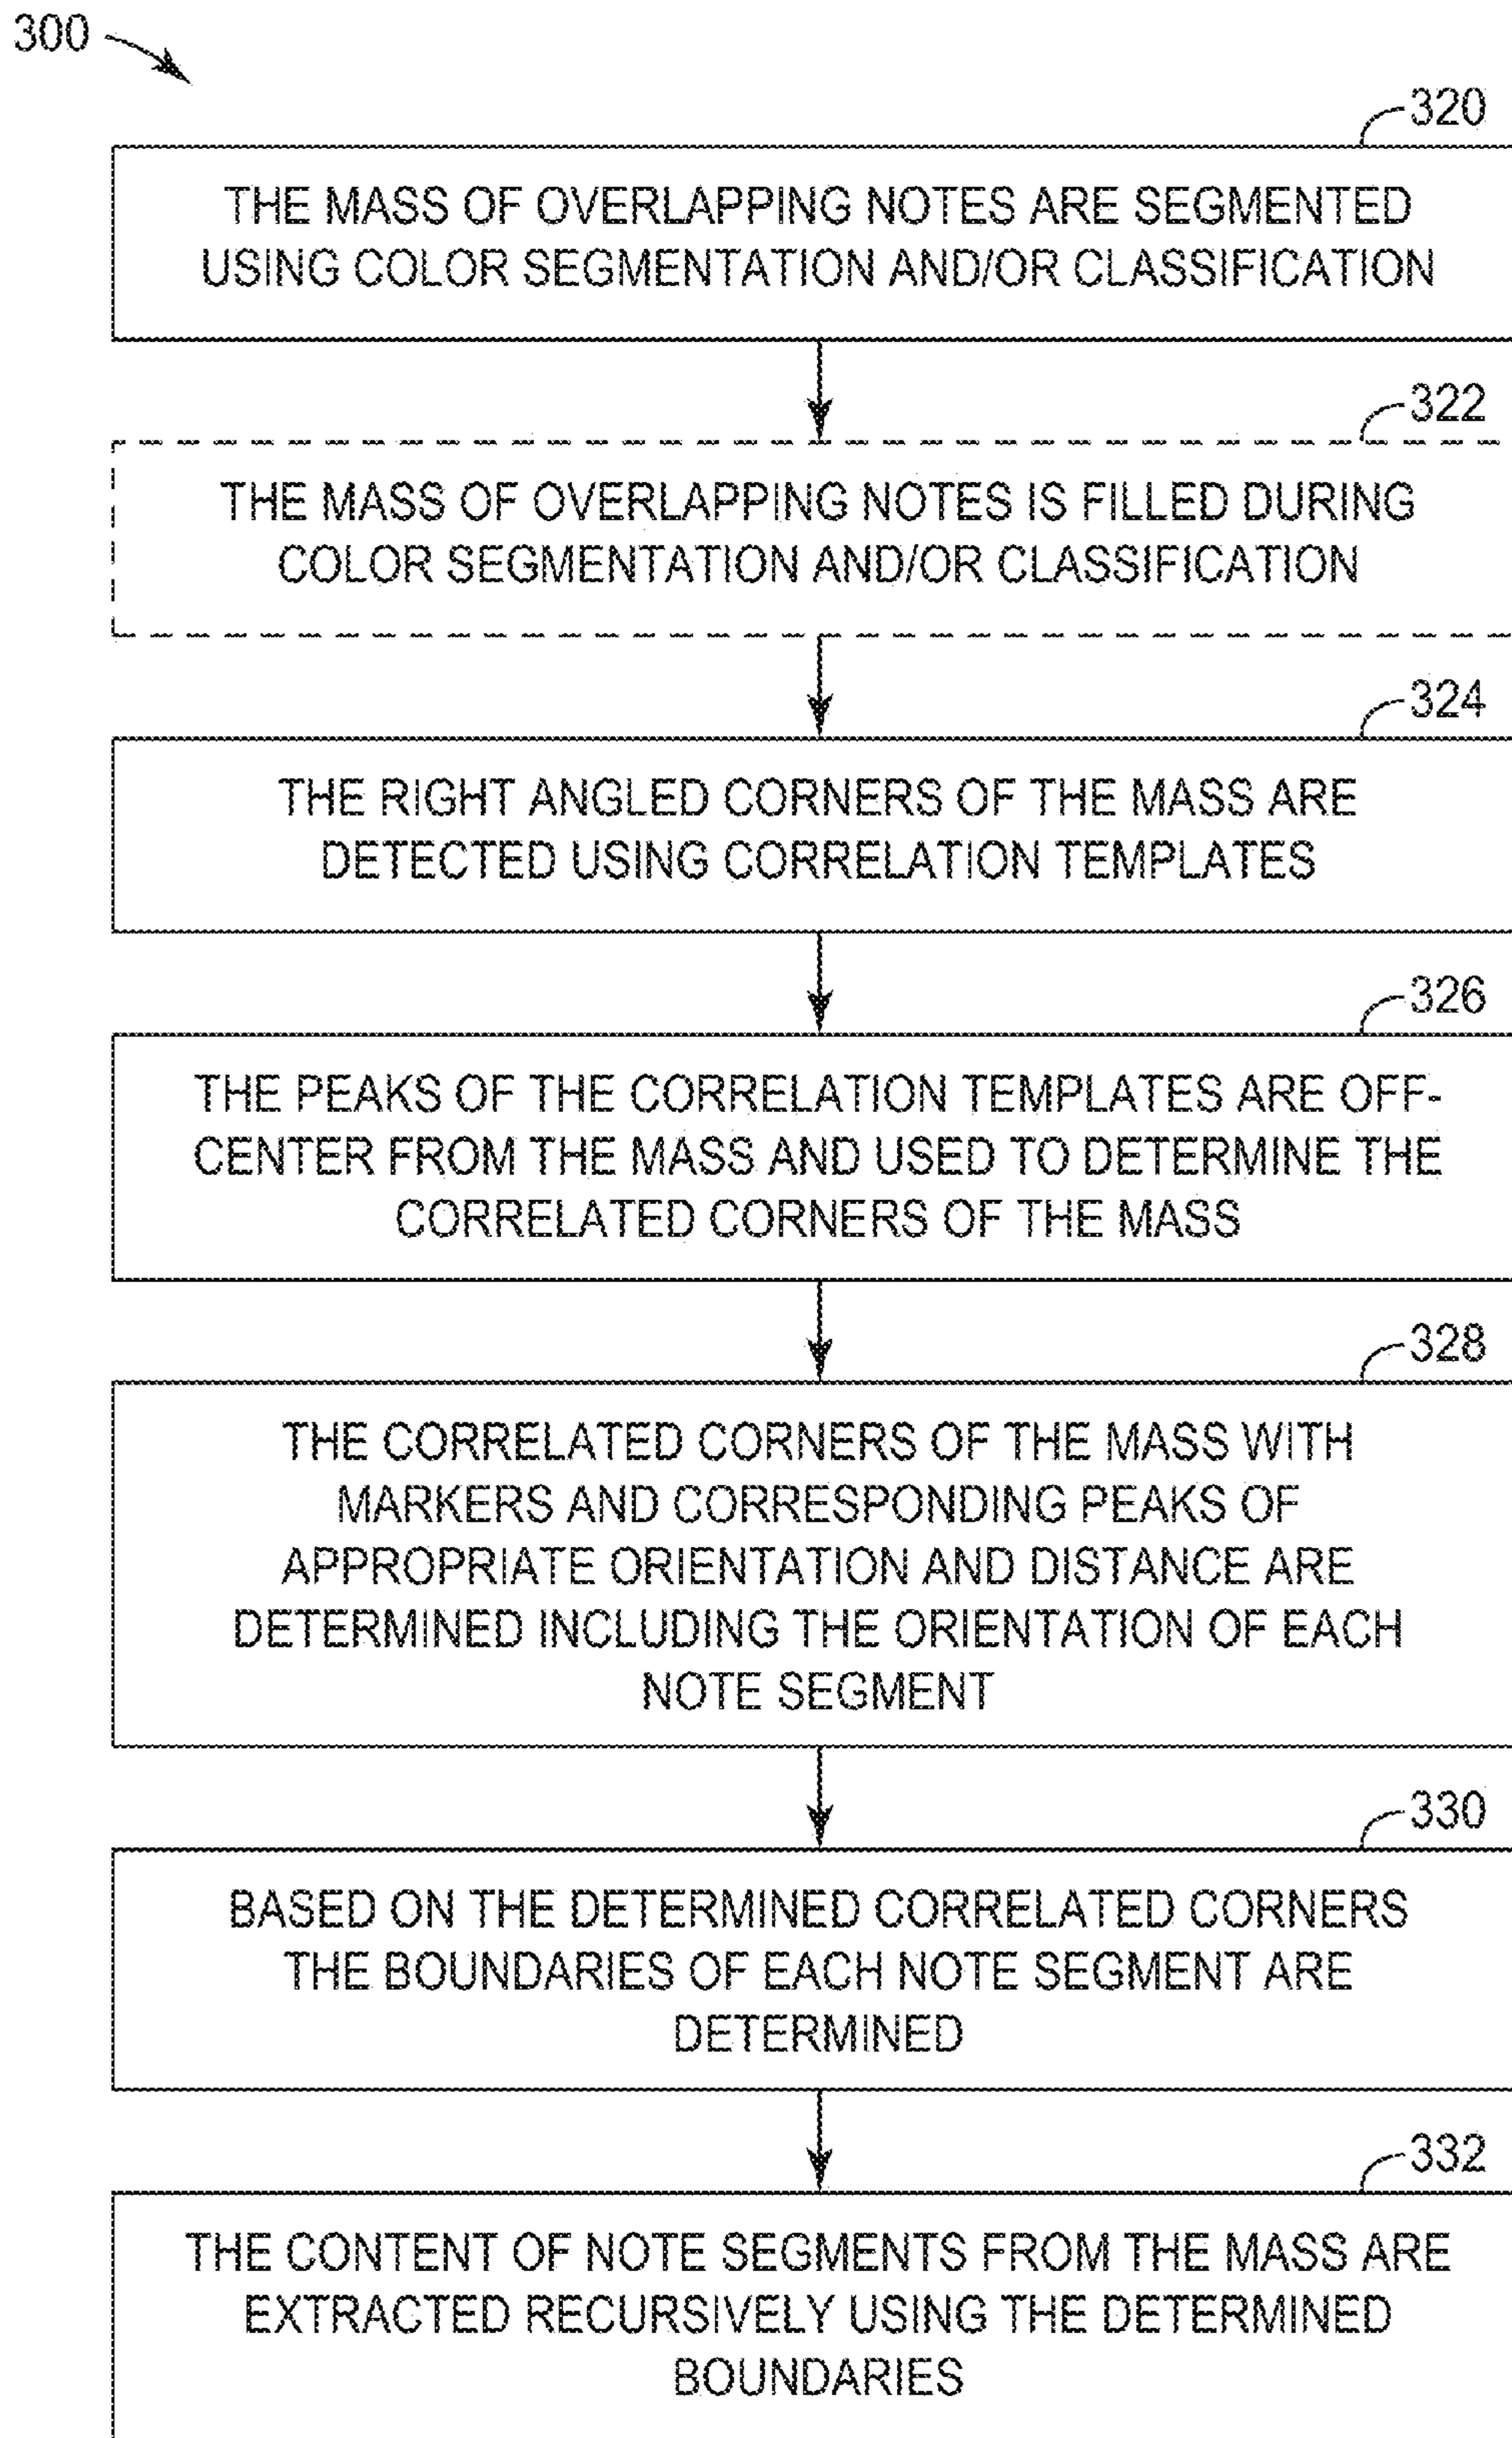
300

320

THE MASS OF OVERLAPPING NOTES ARE SEGMENTED USING COLOR SEGMENTATION AND/OR CLASSIFICATION

322

THE MASS OF OVERLAPPING NOTES IS FILLED DURING COLOR SEGMENTATION AND/OR CLASSIFICATION

324

THE RIGHT ANGLED CORNERS OF THE MASS ARE DETECTED USING CORRELATION TEMPLATES

326

THE PEAKS OF THE CORRELATION TEMPLATES ARE OFF-CENTER FROM THE MASS AND USED TO DETERMINE THE CORRELATED CORNERS OF THE MASS

328

THE CORRELATED CORNERS OF THE MASS WITH MARKERS AND CORRESPONDING PEAKS OF APPROPRIATE ORIENTATION AND DISTANCE ARE DETERMINED INCLUDING THE ORIENTATION OF EACH NOTE SEGMENT

330

BASED ON THE DETERMINED CORRELATED CORNERS THE BOUNDARIES OF EACH NOTE SEGMENT ARE DETERMINED

332

THE CONTENT OF NOTE SEGMENTS FROM THE MASS ARE EXTRACTED RECURSIVELY USING THE DETERMINED BOUNDARIES